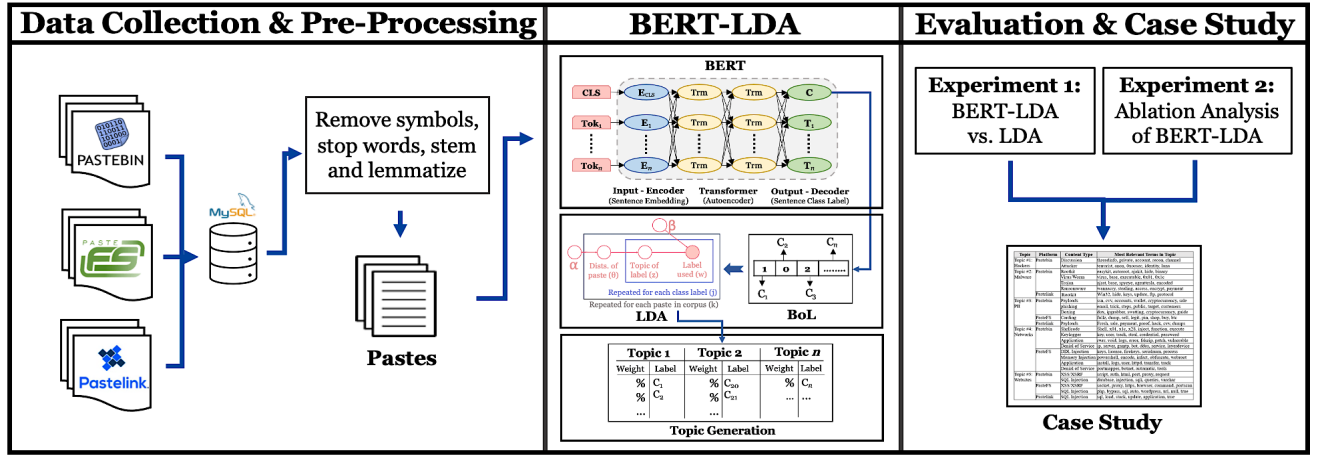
Data Collection & Pre-Processing

PASTEBIN

PASTE FS

Pastelink

MySQL

Remove symbols, stop words, stem and lemmatize

Pastes

BERT-LDA

BERT

CLS

$Tok_1$

$Tok_n$

$E_{CLS}$

$E_1$

$E_n$

Trm

Trm

Trm

Trm

Trm

Trm

C

$T_1$

$T_n$

Input - Encoder (Sentence Embedding)

Transformer (Autoencoder)

Output - Decoder (Sentence Class Label)

β

α

Dists. of pastes (θ)

Topic of label (z)

Label used (w)

Repeated for each class label (j)

Repeated for each paste in corpus (k)

LDA

$C_2$

$C_n$

1

0

2

........

$C_1$

$C_3$

BoL

| Topic 1 | | Topic 2 | | Topic $n$ | |
|---|---|---|---|---|---|
| Weight | Label | Weight | Label | Weight | Label |
| % | $C_1$ | % | $C_{20}$ | % | $C_n$ |
| % | $C_2$ | % | $C_{21}$ | ... | ... |
| ... | | ... | | | |

Topic Generation

Evaluation & Case Study

Experiment 1: BERT-LDA vs. LDA

Experiment 2: Ablation Analysis of BERT-LDA

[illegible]

Case Study